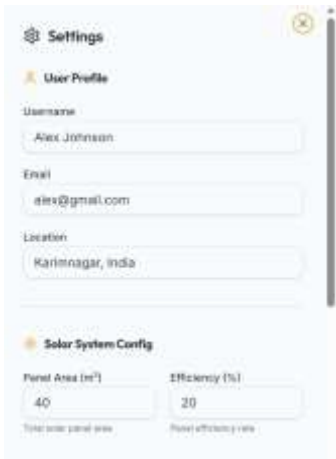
Settings

User Profile

Username

Alex Johnson

Email

alex@gmail.com

Location

Karimnagar, India

Solar System Config

Panel Area (m²)

40

Total solar panel area

Efficiency (%)

20

Panel efficiency rate